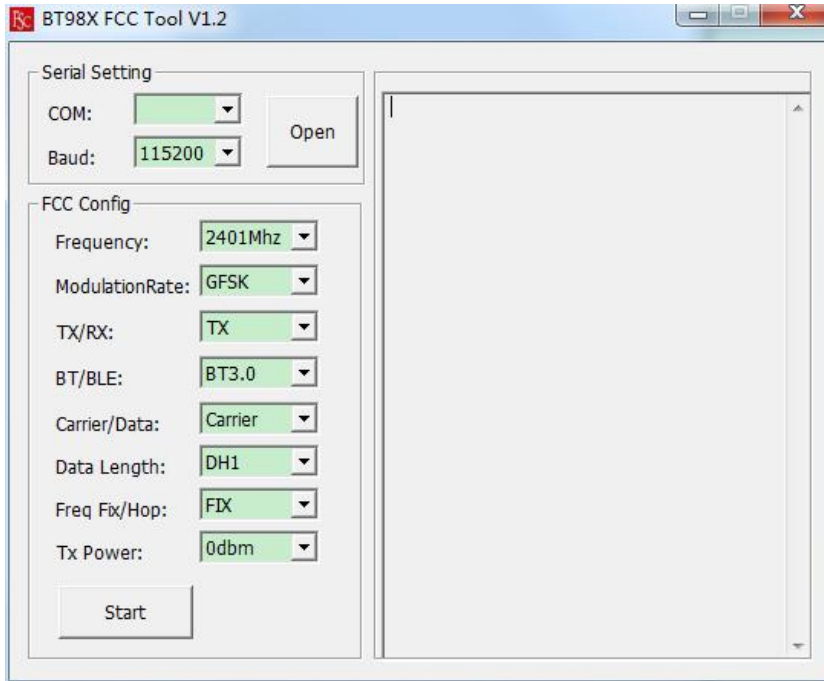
BT98X FCC Tool V1.2

Serial Setting

COM:

Open

Baud: 115200

FCC Config

Frequency: 2401Mhz

ModulationRate: GFSK

TX/RX: TX

BT/BLE: BT3.0

Carrier/Data: Carrier

Data Length: DH1

Freq Fix/Hop: FIX

Tx Power: 0dbm

Start